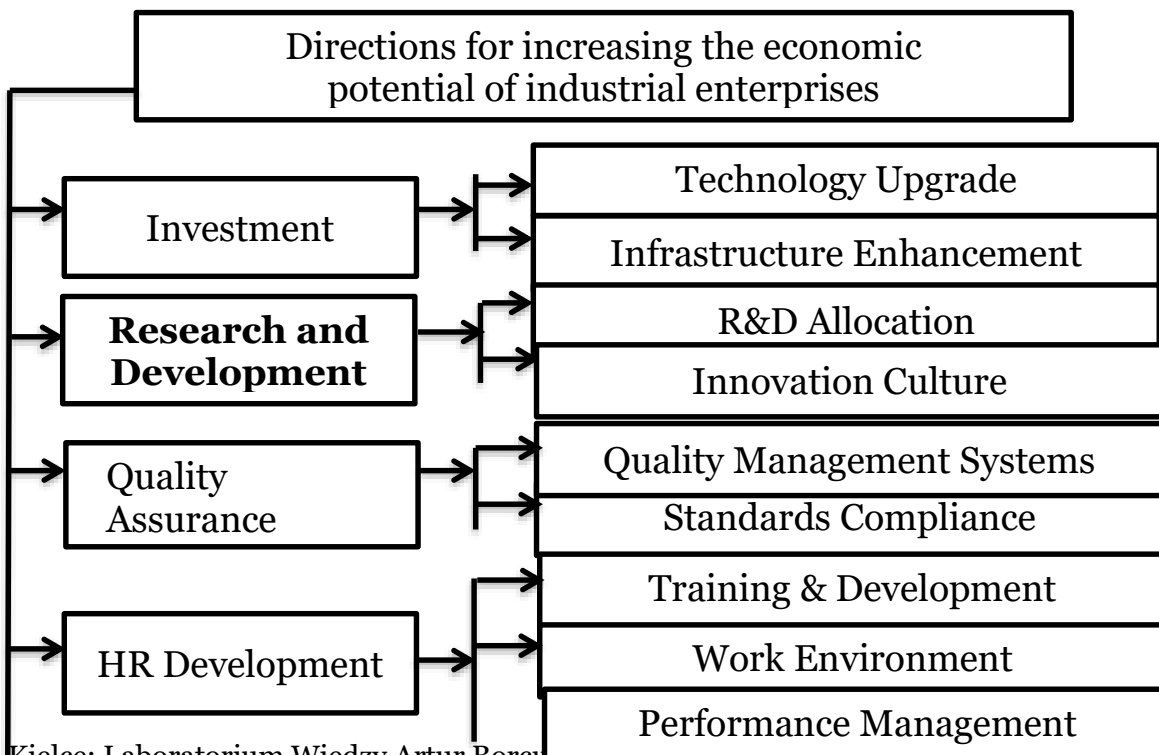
Directions for increasing the economic potential of industrial enterprises

Investment

Technology Upgrade

Infrastructure Enhancement

Research and Development

R&D Allocation

Innovation Culture

Quality Assurance

Quality Management Systems

Standards Compliance

HR Development

Training & Development

Work Environment

Performance Management

Kielce: Laboratorium Wiedzy Artur Borcu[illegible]